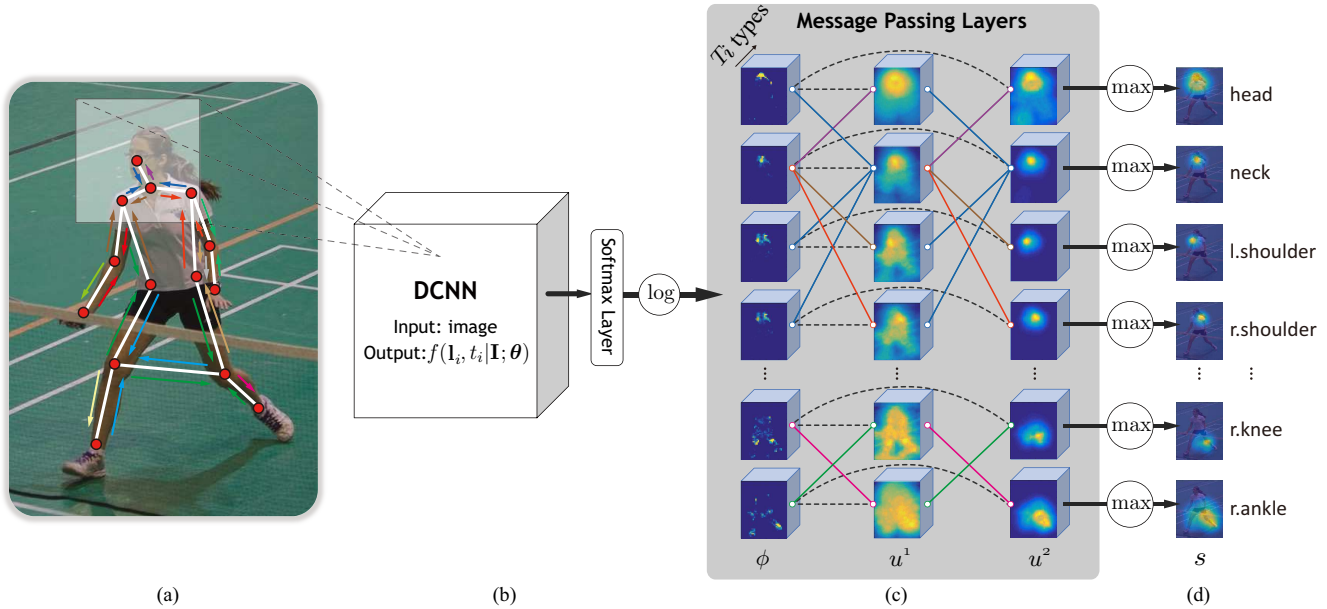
DCNN

Input: image

Output: $f(\mathbf{l}_i, t_i|\mathbf{I};\boldsymbol{\theta})$

Softmax Layer

log

Message Passing Layers

$T_i$ types

max head

max neck

max l.shoulder

max r.shoulder

⋮ ⋮ ⋮ ⋮ ⋮

max r.knee

max r.ankle

$\phi$ $u^1$ $u^2$ $s$

(a) (b) (c) (d)